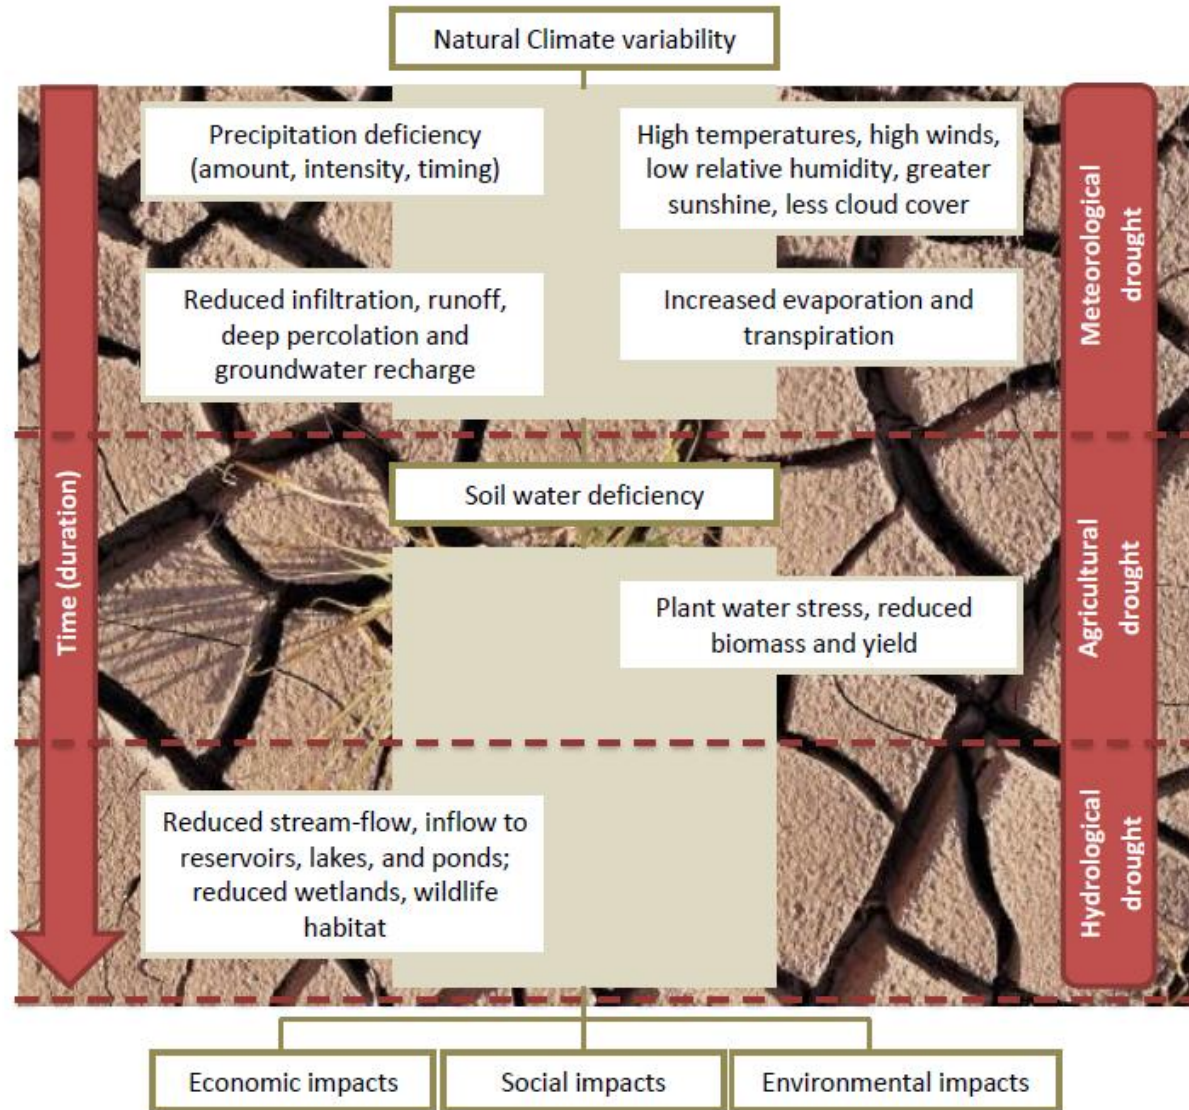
Natural Climate variability

Time (duration)

Precipitation deficiency (amount, intensity, timing)

High temperatures, high winds, low relative humidity, greater sunshine, less cloud cover

Reduced infiltration, runoff, deep percolation and groundwater recharge

Increased evaporation and transpiration

Meteorological drought

Soil water deficiency

Plant water stress, reduced biomass and yield

Agricultural drought

Reduced stream-flow, inflow to reservoirs, lakes, and ponds; reduced wetlands, wildlife habitat

Hydrological drought

Economic impacts

Social impacts

Environmental impacts